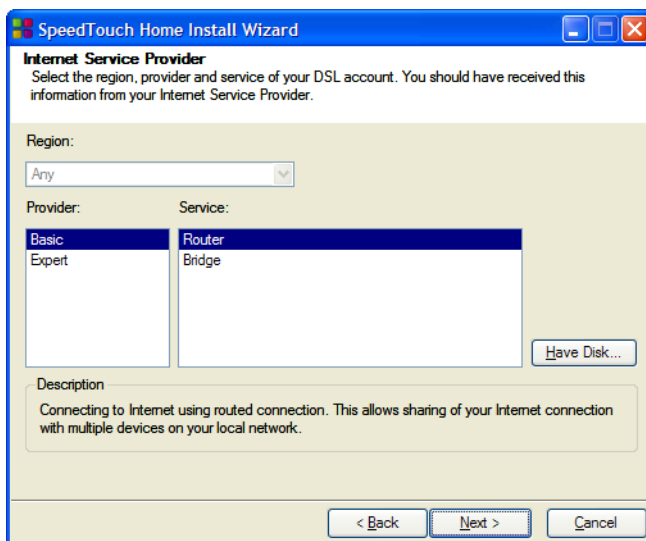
SpeedTouch Home Install Wizard

Internet Service Provider
Select the region, provider and service of your DSL account. You should have received this information from your Internet Service Provider.

Region:

Any

Provider:

Service:

Basic
Expert

Router
Bridge

Have Disk...

Description

Connecting to Internet using routed connection. This allows sharing of your Internet connection with multiple devices on your local network.

< Back

Next >

Cancel